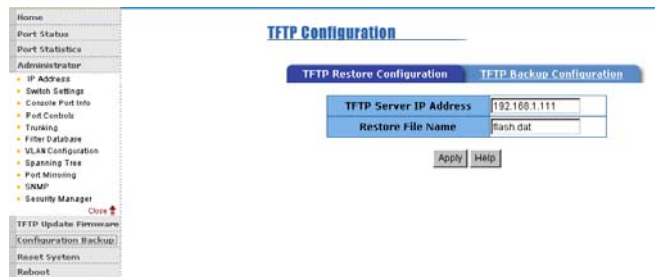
Home
Port Status
Port Statistics
Administrator
IP Address
Switch Settings
Console Port Info
Port Controls
Trunking
Filter Database
VLAN Configuration
Spanning Tree
Port Mirroring
SNMP
Security Manager
Close
TFTP Update Firmware
Configuration Backup
Reset System
Reboot

TFTP Configuration

TFTP Restore Configuration
TFTP Backup Configuration

| TFTP Server IP Address | 192.168.1.111 |
|---|---|
| Restore File Name | flash.dat |

Apply Help